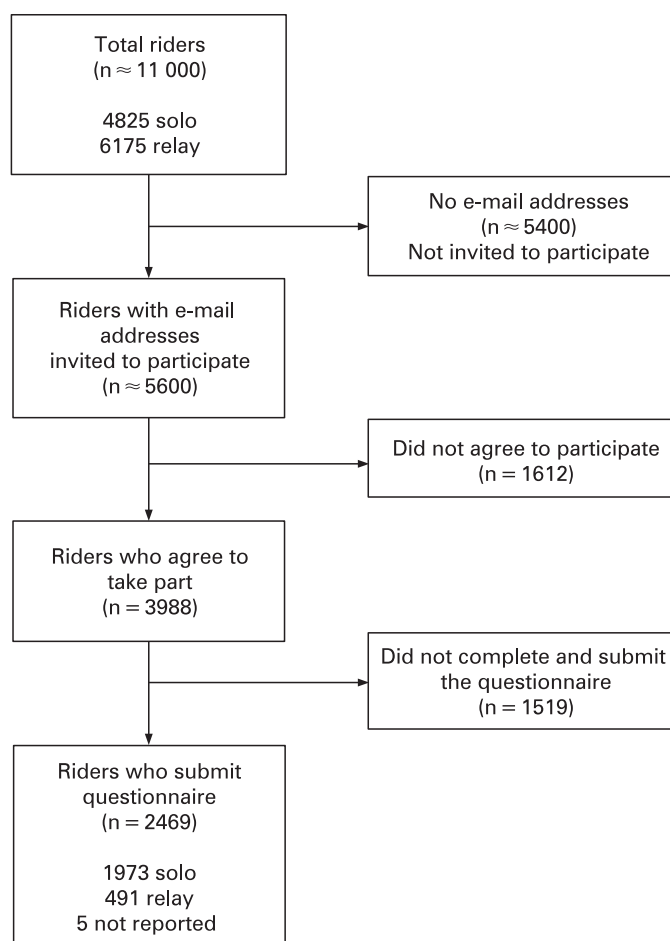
Total riders
($n \approx 11\,000$)

4825 solo
6175 relay

No e-mail addresses
($n \approx 5400$)
Not invited to participate

Riders with e-mail addresses invited to participate
($n \approx 5600$)

Did not agree to participate
($n = 1612$)

Riders who agree to take part
($n = 3988$)

Did not complete and submit the questionnaire
($n = 1519$)

Riders who submit questionnaire
($n = 2469$)

1973 solo
491 relay
5 not reported